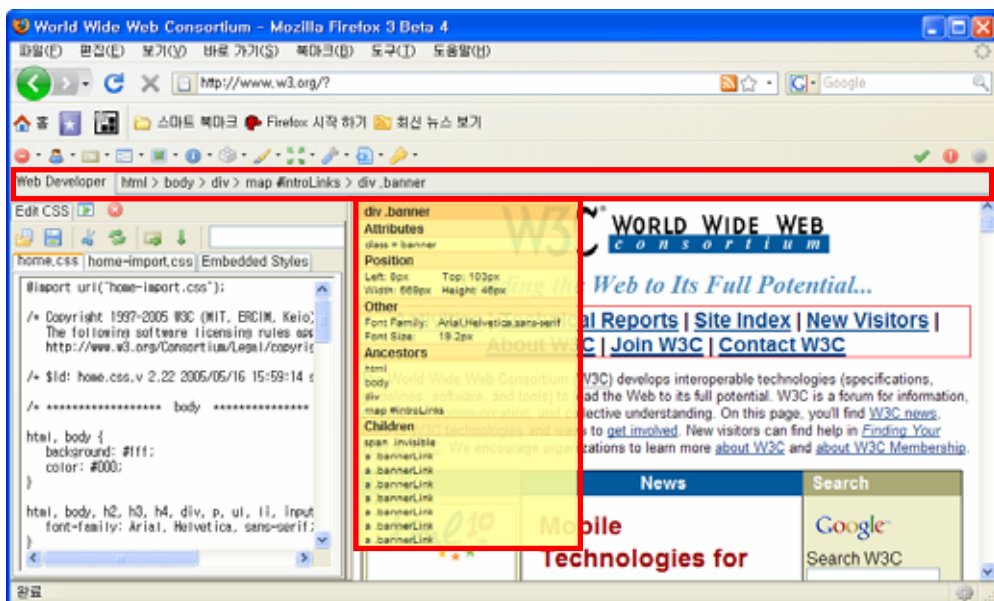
World Wide Web Consortium - Mozilla Firefox 3 Beta 4

파일(F) 편집(E) 보기(V) 바로 가기(G) 북마크(B) 도구(T) 도움말(H)

http://www.w3.org/?

Google

홈 스마트 북마크 Firefox 시작 하기 최신 뉴스 보기

Web Developer html > body > div > map #introLinks > div .banner

Edit CSS

home.css home-import.css Embedded Styles

@import url("home-import.css");

/* Copyright 1997-2005 W3C (MIT, ERCIM, Keio)
The following software licensing rules app
http://www.w3.org/Consortium/Legal/copyrig

/* $Id: home.css,v 2.22 2005/05/16 15:59:14 s

/* ****************** body ****************

html, body {
background: #fff;
color: #000;
}

html, body, h2, h3, h4, div, p, ul, li, input
font-family: Arial, Helvetica, sans-serif;
}

div .banner
Attributes
class = banner
Position
Left: 0px Top: 103px
Width: 569px Height: 46px
Other
Font Family: Arial,Helvetica,sans-serif
Font Size: 19.2px
Ancestors
html
body
div
map #introLinks
Children
span .invisible
a .bannerLink
a .bannerLink
a .bannerLink
a .bannerLink
a .bannerLink
a .bannerLink
a .bannerLink

WORLD WIDE WEB
consortium

Web to Its Full Potential...

al Reports | Site Index | New Visitors |
About W3C | Join W3C | Contact W3C

World Wide Web Consortium (W3C) develops interoperable technologies (specifications, guidelines, software, and tools) to lead the Web to its full potential. W3C is a forum for information, commerce, communication, and collective understanding. On this page, you'll find W3C news, links to W3C technologies and ways to get involved. New visitors can find help in Finding Your Way at W3C. We encourage organizations to learn more about W3C and about W3C Membership.

News

Search

Mobile
Technologies for

Google
Search W3C

완료